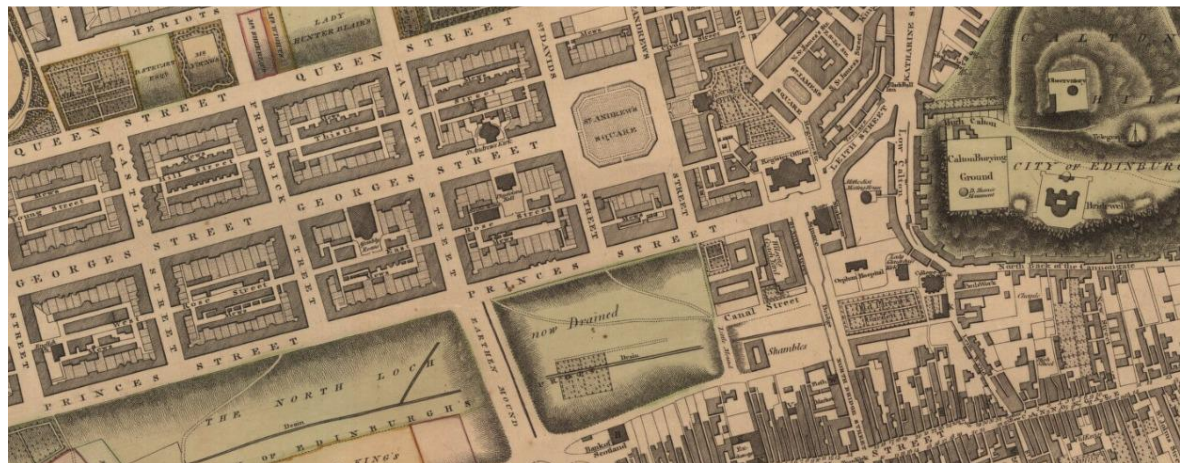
HERIOTS

LADY

HUNTER BLAIR'S

QUEEN STREET

QUEEN STREET

HANOVER

FREDERICK

CASTLE

ST DAVIDS

ST ANDREWS

ST ANDREW'S SQUARE

Thistle

Rose Street

GEORGES STREET

GEORGES STREET

GEORGES STREET

ST ANDREW

STREET

PRINCES STREET

PRINCES STREET

PRINCES STREET

now Drained

Canal Street

Shambles

EARTHEN MOUND

THE NORTH LOCH

Drain

OF EDINBURGH'S

KING'S

LEITH STREET

Low Calton

Register Office

Orphan Hospital

CALTON

Observatory

High Calton

Calton Burying Ground

CITY OF EDINBURGH

Bridewell

Bank of Scotland

STREET